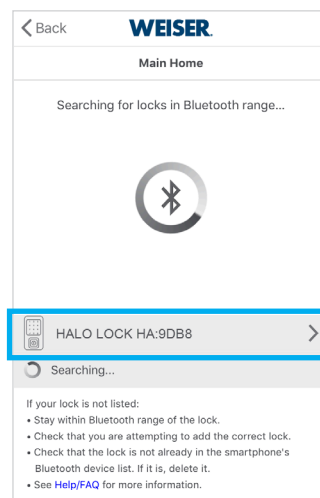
< Back WEISER.

Main Home

Searching for locks in Bluetooth range...

HALO LOCK HA:9DB8

Searching...

If your lock is not listed:
• Stay within Bluetooth range of the lock.
• Check that you are attempting to add the correct lock.
• Check that the lock is not already in the smartphone's Bluetooth device list. If it is, delete it.
• See Help/FAQ for more information.